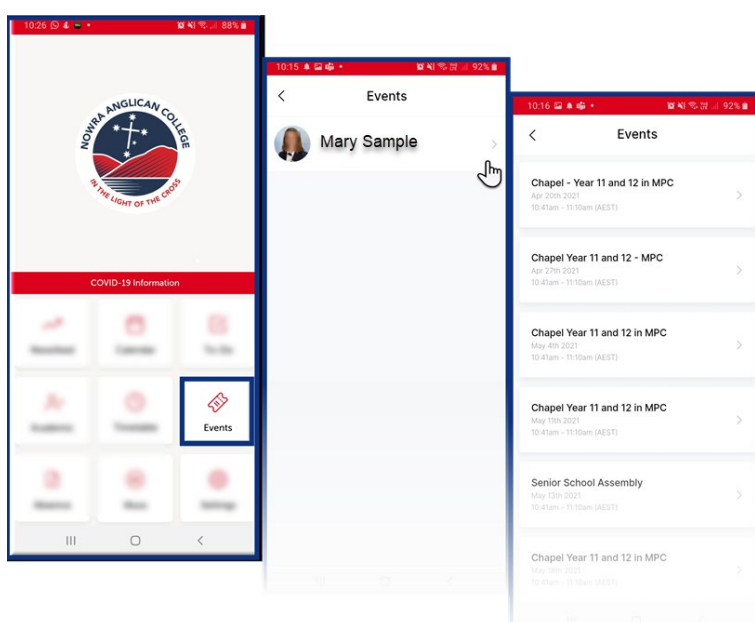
10:26 88%

NOWRA ANGLICAN COLLEGE
IN THE LIGHT OF THE CROSS

COVID-19 Information

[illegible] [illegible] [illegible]

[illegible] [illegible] Events

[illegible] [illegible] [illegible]

10:15 92%

Events

Mary Sample

10:16 92%

Events

Chapel - Year 11 and 12 in MPC
Apr 20th 2021
10:41am - 11:10am (AEST)

Chapel Year 11 and 12 - MPC
Apr 27th 2021
10:41am - 11:10am (AEST)

Chapel Year 11 and 12 in MPC
May 4th 2021
10:41am - 11:10am (AEST)

Chapel Year 11 and 12 in MPC
May 11th 2021
10:41am - 11:10am (AEST)

Senior School Assembly
May 13th 2021
10:41am - 11:10am (AEST)

Chapel Year 11 and 12 in MPC
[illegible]